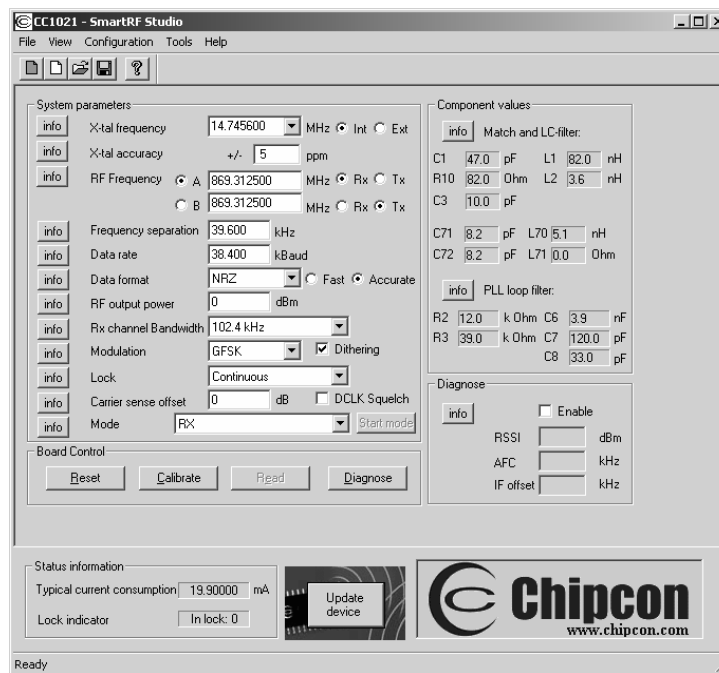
CC1021 - SmartRF Studio

File View Configuration Tools Help

System parameters

info X-tal frequency 14.745600 MHz Int Ext

info X-tal accuracy +/- 5 ppm

info RF Frequency A 869.312500 MHz Rx Tx

B 869.312500 MHz Rx Tx

info Frequency separation 39.600 kHz

info Data rate 38.400 kBaud

info Data format NRZ Fast Accurate

info RF output power 0 dBm

info Rx channel Bandwidth 102.4 kHz

info Modulation GFSK Dithering

info Lock Continuous

info Carrier sense offset 0 dB DCLK Squelch

info Mode RX Start mode

Board Control

Reset Calibrate Read Diagnose

Component values

info Match and LC-filter:

C1 47.0 pF L1 82.0 nH

R10 82.0 Ohm L2 3.6 nH

C3 10.0 pF

C71 8.2 pF L70 5.1 nH

C72 8.2 pF L71 0.0 Ohm

info PLL loop filter:

R2 12.0 k Ohm C6 3.9 nF

R3 39.0 k Ohm C7 120.0 pF

C8 33.0 pF

Diagnose

info Enable

RSSI dBm

AFC kHz

IF offset kHz

Status information

Typical current consumption 19.90000 mA

Lock indicator In lock: 0

Update device

Chipcon
www.chipcon.com

Ready